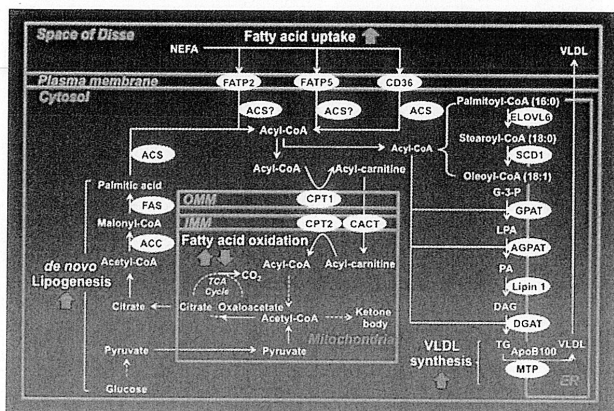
Space of Disse

Fatty acid uptake

NEFA

VLDL

Plasma membrane

FATP2

FATP5

CD36

Cytosol

ACS?

ACS?

ACS

Palmitoyl-CoA (16:0)

ELOVL6

Acyl-CoA

Stearoyl-CoA (18:0)

ACS

Acyl-CoA

Acyl-carnitine

Acyl-CoA

SCD1

Palmitic acid

Oleoyl-CoA (18:1)

FAS

OMM

CPT1

G-3-P

Malonyl-CoA

IMM

CPT2

CACT

GPAT

ACC

Fatty acid oxidation

LPA

Acetyl-CoA

Acyl-CoA

Acyl-carnitine

AGPAT

de novo

Lipogenesis

TCA Cycle

$CO_2$

PA

Citrate

Citrate

Oxaloacetate

Lipin 1

Acetyl-CoA

Ketone body

DAG

Mitochondria

DGAT

VLDL synthesis

TG

ApoB100

VLDL

Pyruvate

Pyruvate

MTP

Glucose

ER